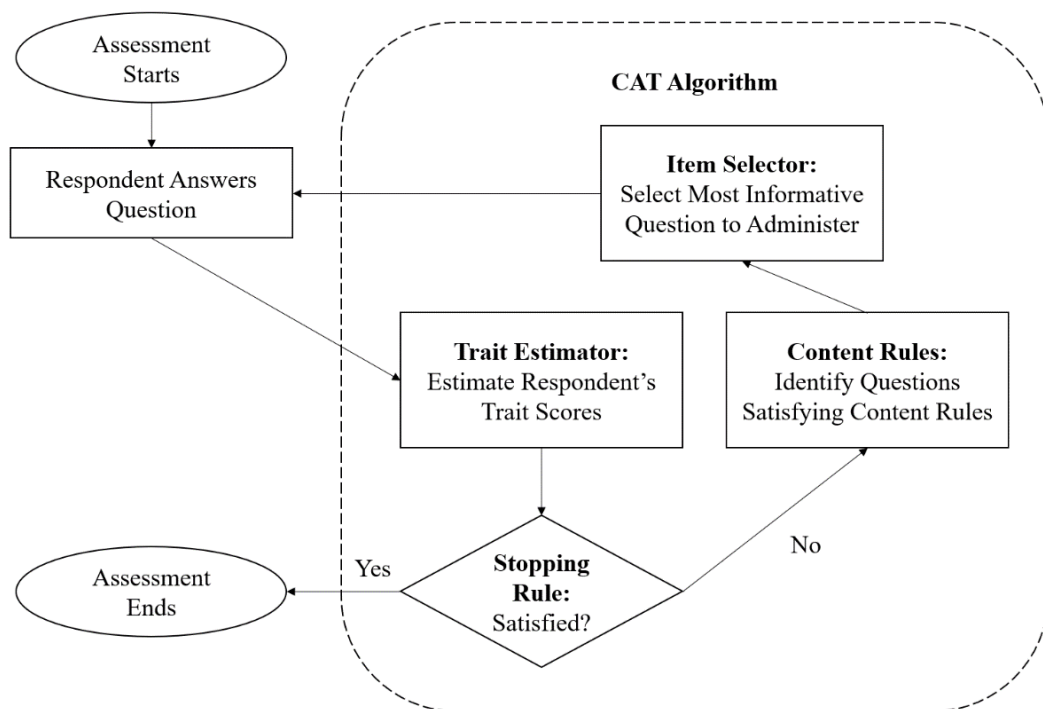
Assessment Starts

Respondent Answers Question

CAT Algorithm

Item Selector:
Select Most Informative Question to Administer

Trait Estimator:
Estimate Respondent's Trait Scores

Content Rules:
Identify Questions Satisfying Content Rules

Stopping Rule:
Satisfied?

Yes

No

Assessment Ends